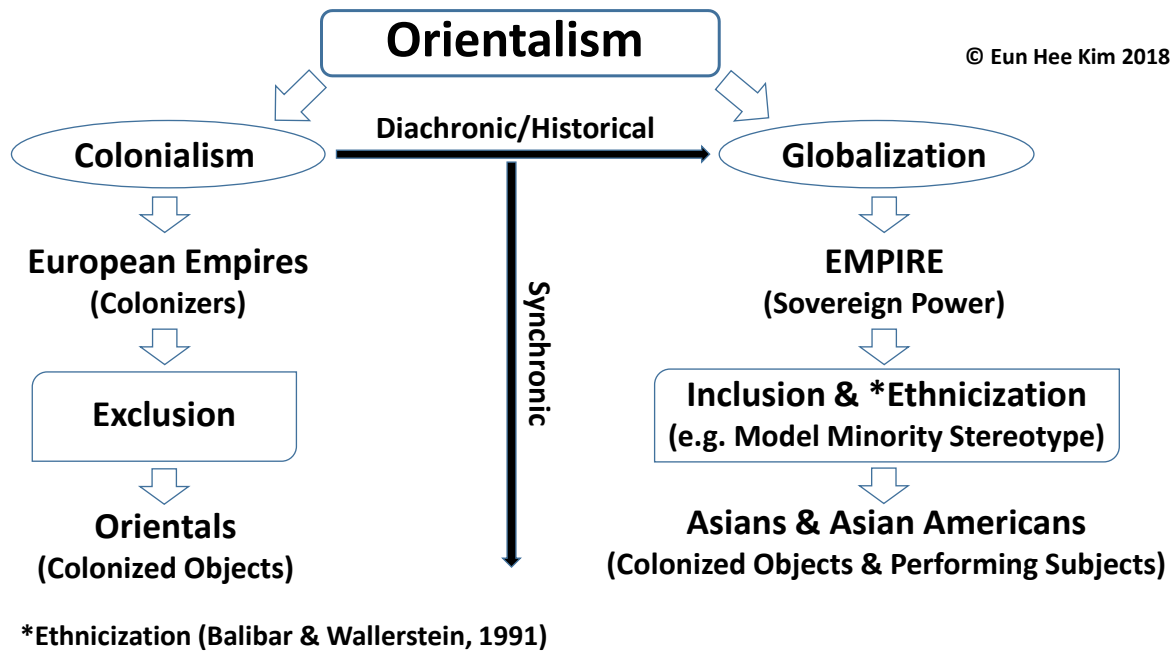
Orientalism

© Eun Hee Kim 2018

Diachronic/Historical

Colonialism

Globalization

European Empires
(Colonizers)

Exclusion

Orientals
(Colonized Objects)

Synchronic

EMPIRE
(Sovereign Power)

Inclusion & *Ethnicization
(e.g. Model Minority Stereotype)

Asians & Asian Americans
(Colonized Objects & Performing Subjects)

*Ethnicization (Balibar & Wallerstein, 1991)